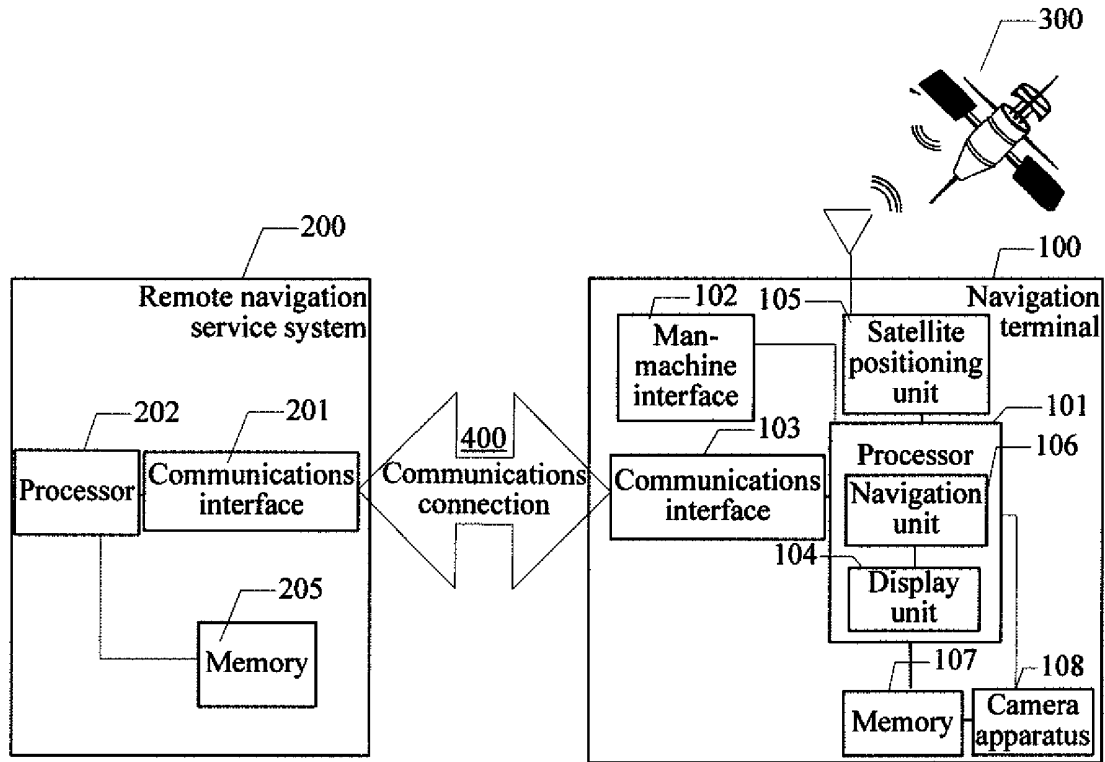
300

200

Remote navigation service system

202

Processor

201

Communications interface

205

Memory

400

Communications connection

100

Navigation terminal

102

Man-machine interface

105

Satellite positioning unit

101

103

Communications interface

Processor

106

Navigation unit

104

Display unit

107

108

Memory

Camera apparatus